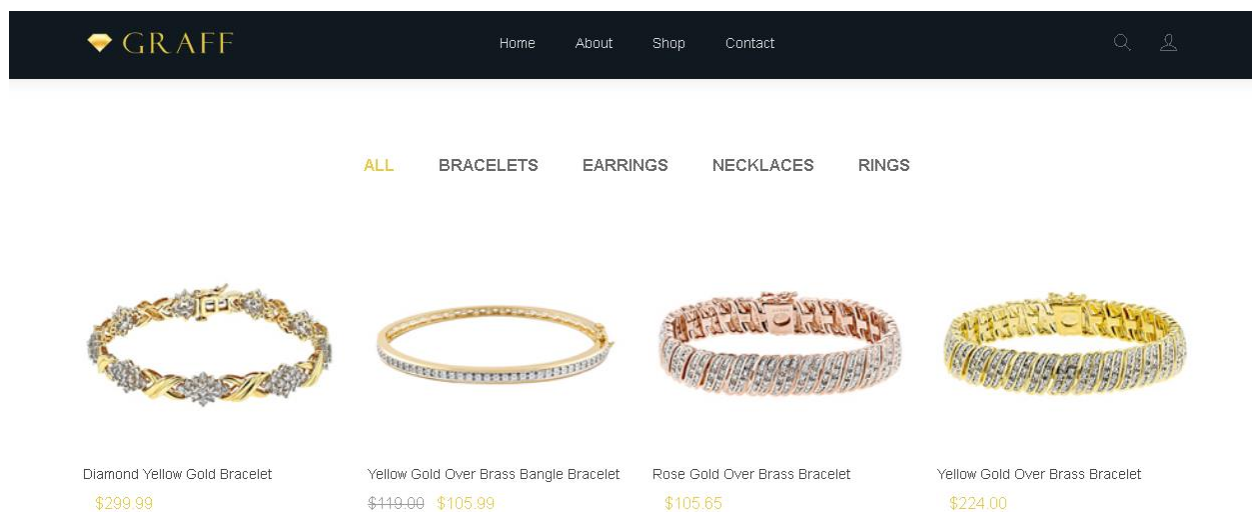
GRAFF

Home About Shop Contact

ALL BRACELETS EARRINGS NECKLACES RINGS

Diamond Yellow Gold Bracelet
$299.99

Yellow Gold Over Brass Bangle Bracelet
~~$119.00~~ $105.99

Rose Gold Over Brass Bracelet
$105.65

Yellow Gold Over Brass Bracelet
$224.00